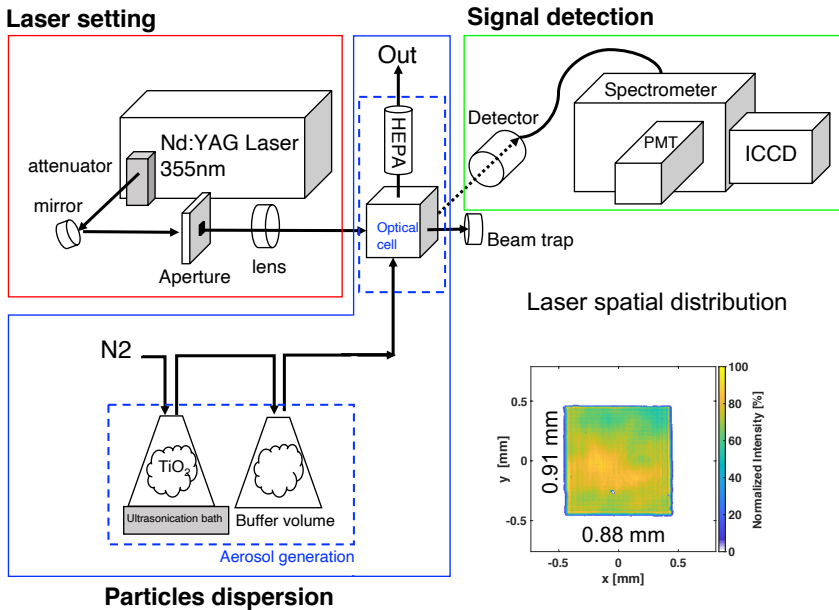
Laser setting

Signal detection

Out

HEPA

Nd:YAG Laser
355nm

attenuator

mirror

Aperture

lens

Optical cell

Beam trap

Detector

Spectrometer

PMT

ICCD

Laser spatial distribution

N2

$TiO_2$

Ultrasonication bath

Buffer volume

Aerosol generation

Particles dispersion

0.5

0

-0.5

y [mm]

0.91 mm

0.88 mm

-0.5

0

0.5

x [mm]

100

80

60

40

20

0

Normalized Intensity [%]